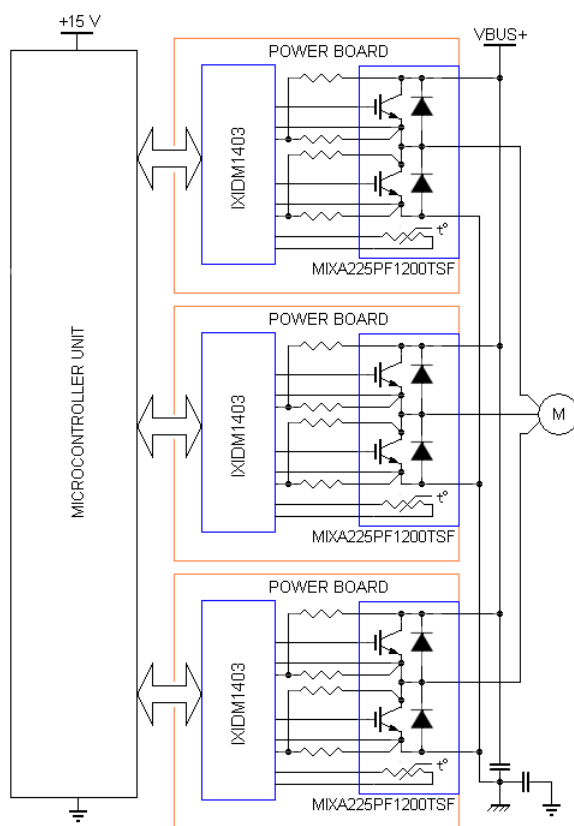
+15 V

VBUS+

MICROCONTROLLER UNIT

POWER BOARD

IXIDM1403

$t^{\circ}$

MIXA225PF1200TSF

POWER BOARD

IXIDM1403

$t^{\circ}$

MIXA225PF1200TSF

M

POWER BOARD

IXIDM1403

$t^{\circ}$

MIXA225PF1200TSF